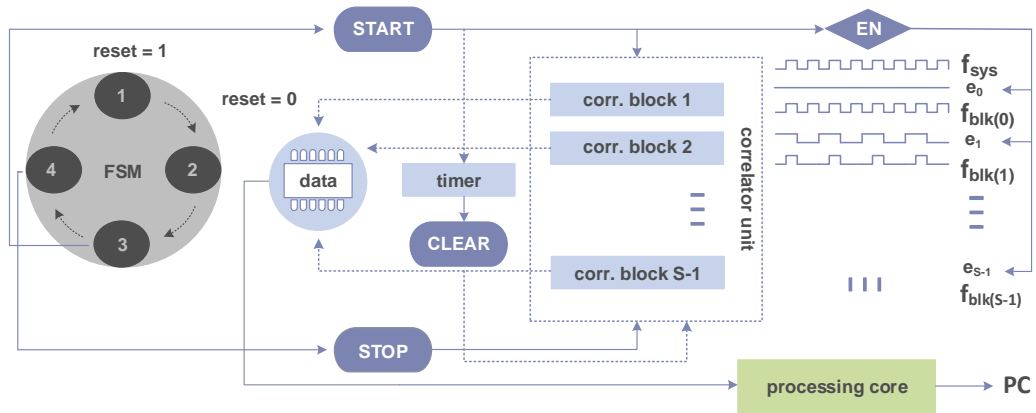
START

EN

reset = 1

1

2

3

4

FSM

reset = 0

data

corr. block 1

corr. block 2

corr. block S-1

timer

CLEAR

correlator unit

$f_{sys}$

$e_0$

$f_{blk(0)}$

$e_1$

$f_{blk(1)}$

$e_{S-1}$

$f_{blk(S-1)}$

STOP

processing core

PC